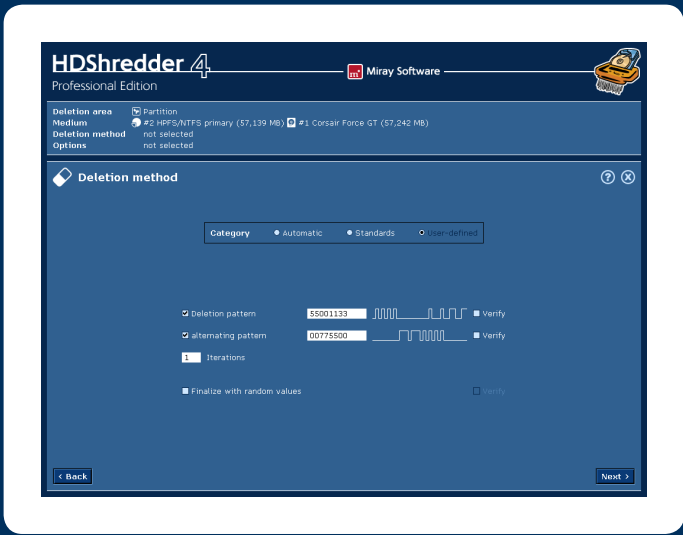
HDShredder 4
Professional Edition
m Miray Software

Deletion area Partition
Medium #2 HPFS/NTFS primary (57,139 MB) #1 Corsair Force GT (57,242 MB)
Deletion method not selected
Options not selected

Deletion method

Category Automatic Standards User-defined

Deletion pattern 55001133 Verify
alternating pattern 00775500 Verify
1 Iterations

Finalize with random values Verify

< Back
Next >